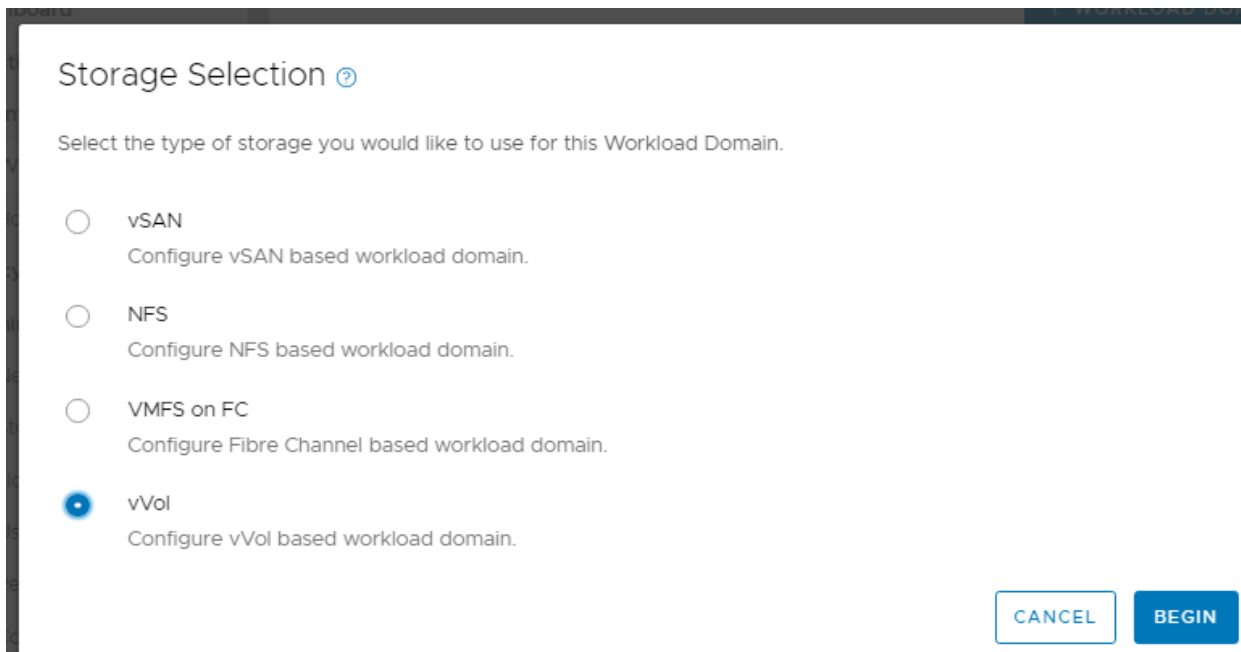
Storage Selection

Select the type of storage you would like to use for this Workload Domain.

vSAN
Configure vSAN based workload domain.

NFS
Configure NFS based workload domain.

VMFS on FC
Configure Fibre Channel based workload domain.

vVol
Configure vVol based workload domain.

CANCEL BEGIN